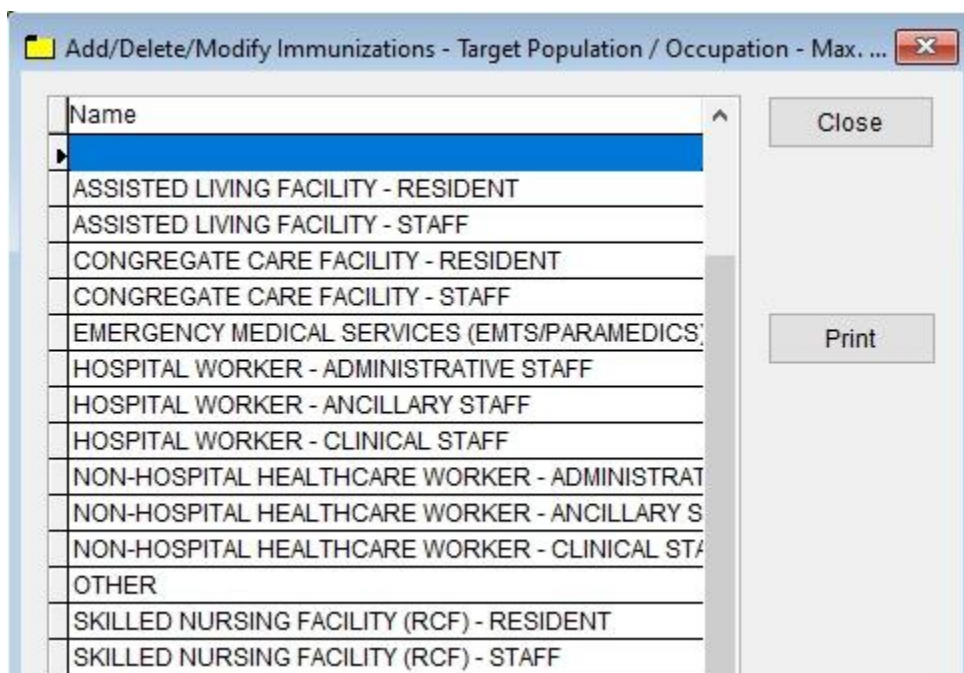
Add/Delete/Modify Immunizations - Target Population / Occupation - Max. ...

Name

ASSISTED LIVING FACILITY - RESIDENT
ASSISTED LIVING FACILITY - STAFF
CONGREGATE CARE FACILITY - RESIDENT
CONGREGATE CARE FACILITY - STAFF
EMERGENCY MEDICAL SERVICES (EMTS/PARAMEDICS)
HOSPITAL WORKER - ADMINISTRATIVE STAFF
HOSPITAL WORKER - ANCILLARY STAFF
HOSPITAL WORKER - CLINICAL STAFF
NON-HOSPITAL HEALTHCARE WORKER - ADMINISTRAT
NON-HOSPITAL HEALTHCARE WORKER - ANCILLARY S
NON-HOSPITAL HEALTHCARE WORKER - CLINICAL ST
OTHER
SKILLED NURSING FACILITY (RCF) - RESIDENT
SKILLED NURSING FACILITY (RCF) - STAFF

Close

Print